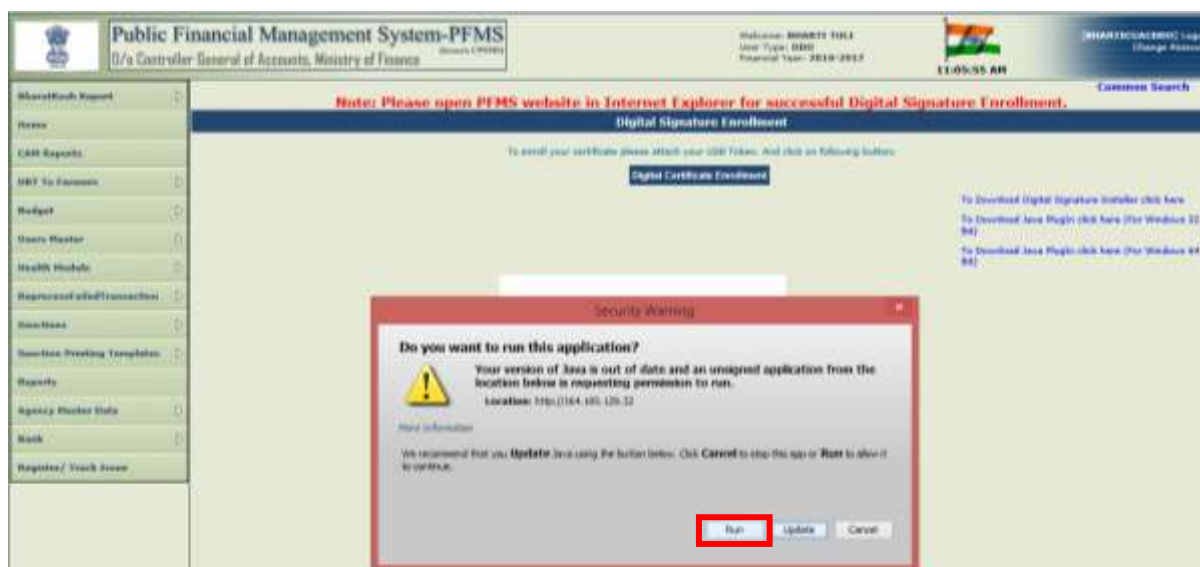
Public Financial Management System-PFMS
O/o Controller General of Accounts, Ministry of Finance

Welcome: BHARTI TULI
User Type: DDO
Financial Year: 2016-2017

11:05:55 AM

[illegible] Log
Change Passw

Bharatkosh Report
Home
CAM Reports
DBT To Farmers
Budget
Users Master
Health Module
ReprocessFailedTransaction
Sanctions
Sanction Printing Templates
Reports
Agency Master Data
Bank
Register/ Track Issue

Common Search

Note: Please open PFMS website in Internet Explorer for successful Digital Signature Enrollment.

Digital Signature Enrollment

To enroll your certificate please attach your USB Token. And click on following button:

Digital Certificate Enrollment

To Download Digital Signature Installer click here
To Download Java Plugin click here (For Windows 32 Bit)
To Download Java Plugin click here (For Windows 64 Bit)

Security Warning

Do you want to run this application?

Your version of Java is out of date and an unsigned application from the location below is requesting permission to run.

Location: http://164.100.129.32

More Information

We recommend that you Update Java using the button below. Click Cancel to stop this app or Run to allow it to continue.

Run
Update
Cancel